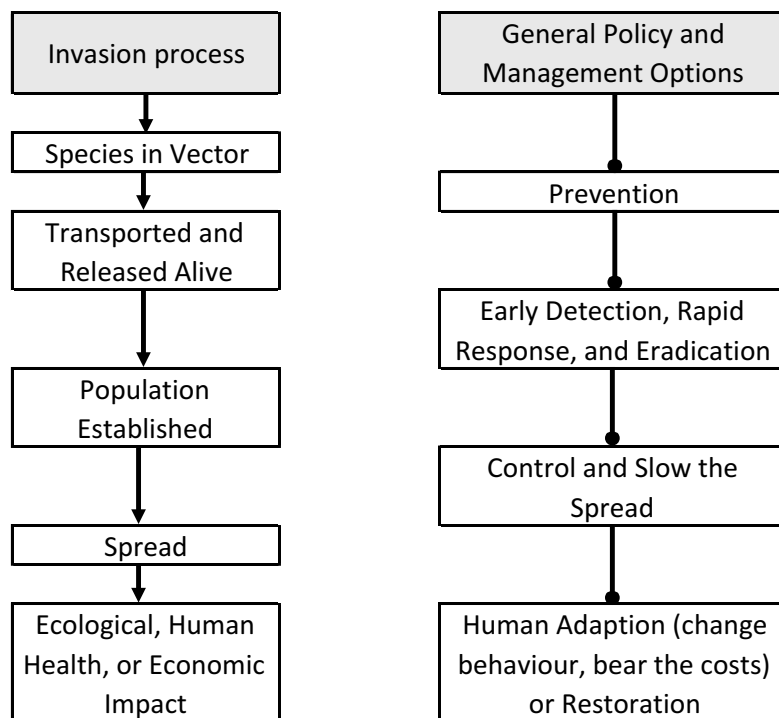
Invasion process

Species in Vector

Transported and Released Alive

Population Established

Spread

Ecological, Human Health, or Economic Impact

General Policy and Management Options

Prevention

Early Detection, Rapid Response, and Eradication

Control and Slow the Spread

Human Adaption (change behaviour, bear the costs) or Restoration